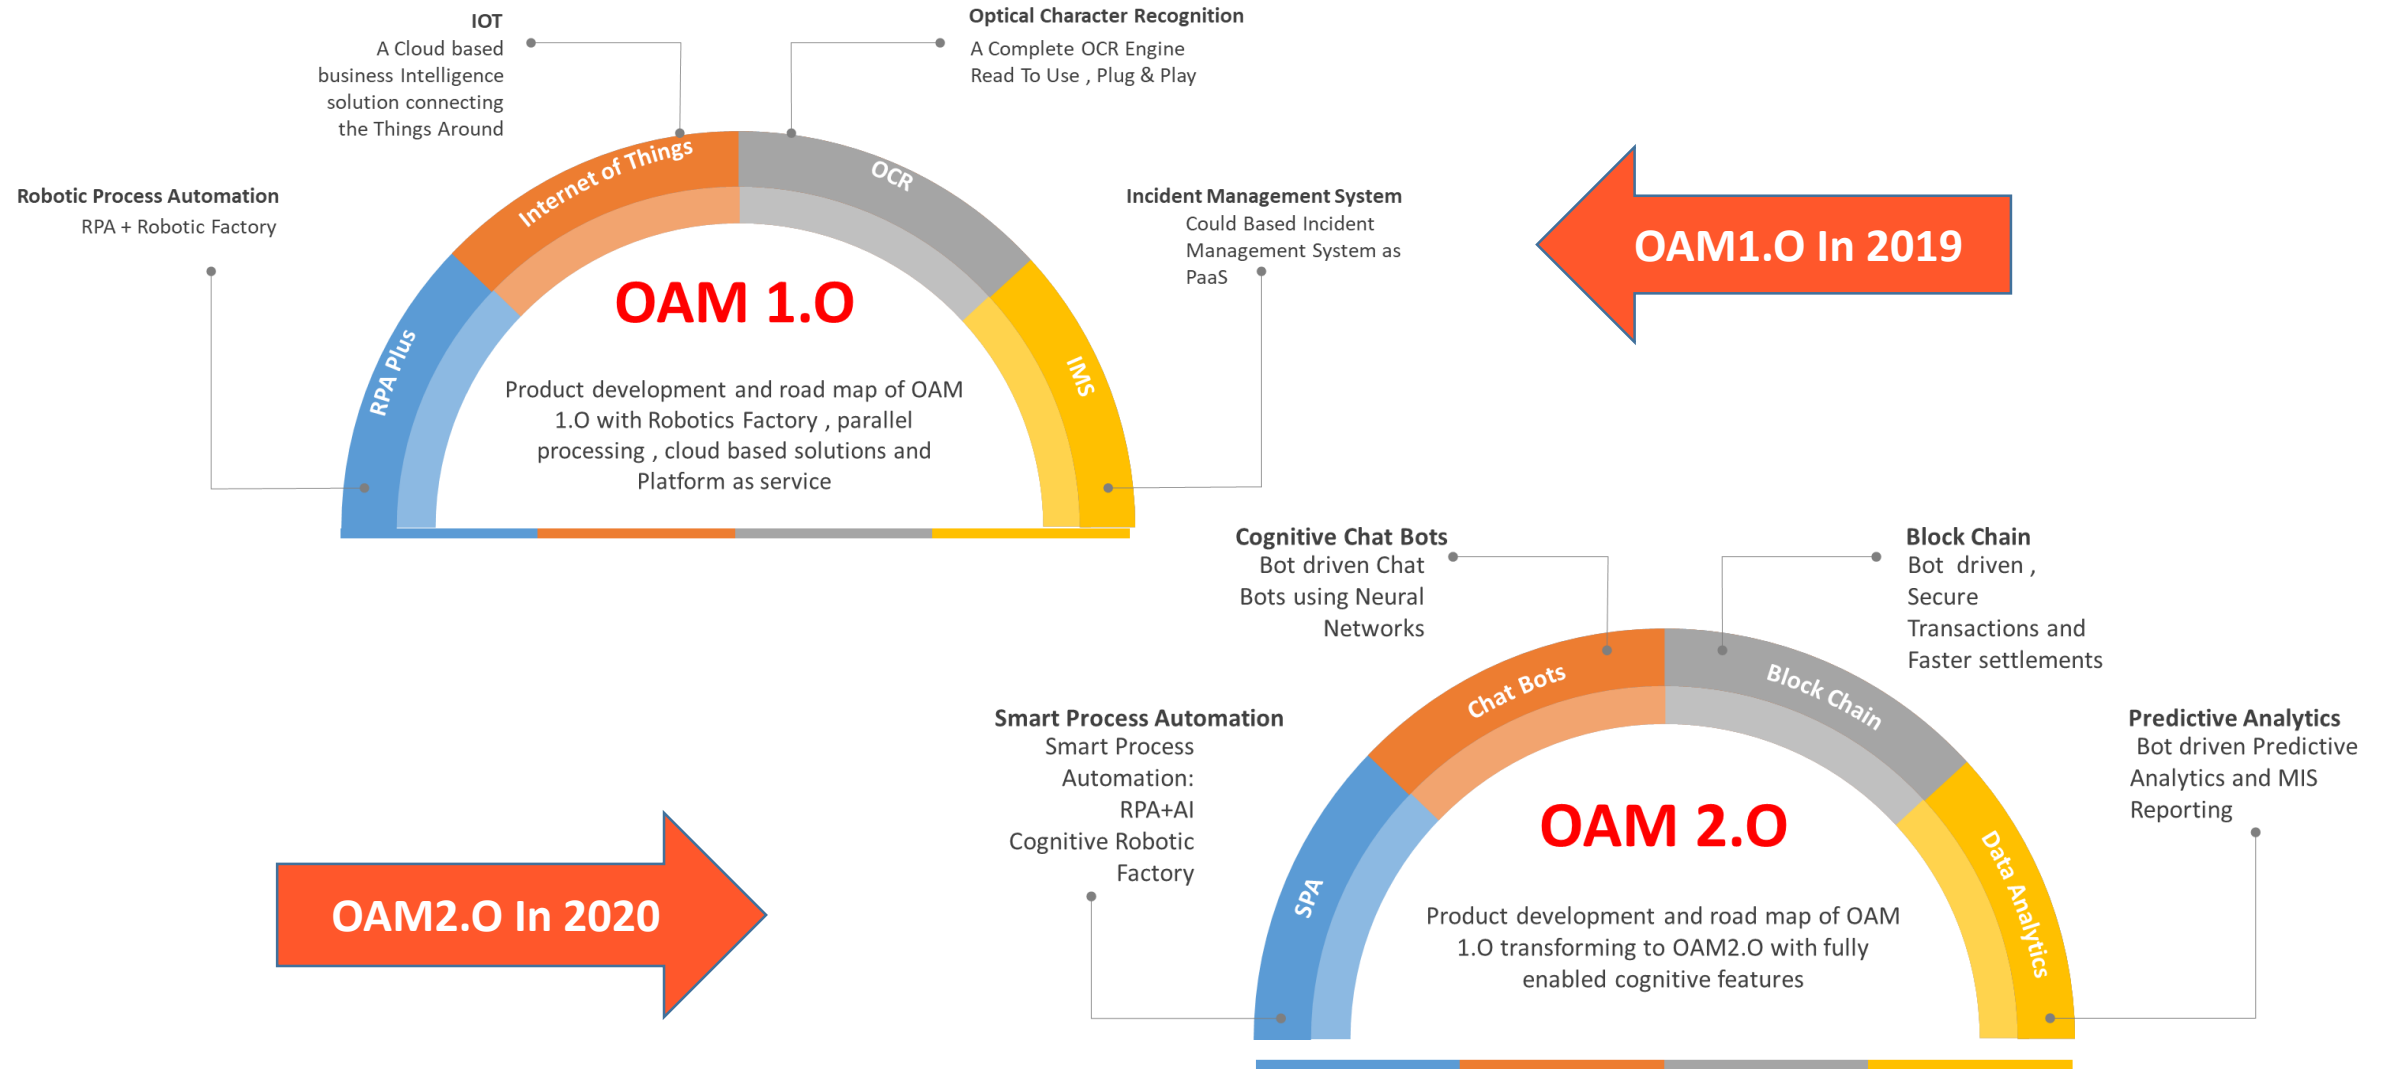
IOT
A Cloud based business Intelligence solution connecting the Things Around

Optical Character Recognition
A Complete OCR Engine Read To Use , Plug & Play

Robotic Process Automation
RPA + Robotic Factory

Incident Management System
Could Based Incident Management System as PaaS

Internet of Things
OCR
RPA Plus
IMS

OAM 1.O

Product development and road map of OAM 1.O with Robotics Factory , parallel processing , cloud based solutions and Platform as service

OAM1.O In 2019

Cognitive Chat Bots
Bot driven Chat Bots using Neural Networks

Block Chain
Bot driven , Secure Transactions and Faster settlements

Smart Process Automation
Smart Process Automation: RPA+AI Cognitive Robotic Factory

Predictive Analytics
Bot driven Predictive Analytics and MIS Reporting

Chat Bots
Block Chain
SPA
Data Analytics

OAM 2.O

Product development and road map of OAM 1.O transforming to OAM2.O with fully enabled cognitive features

OAM2.O In 2020